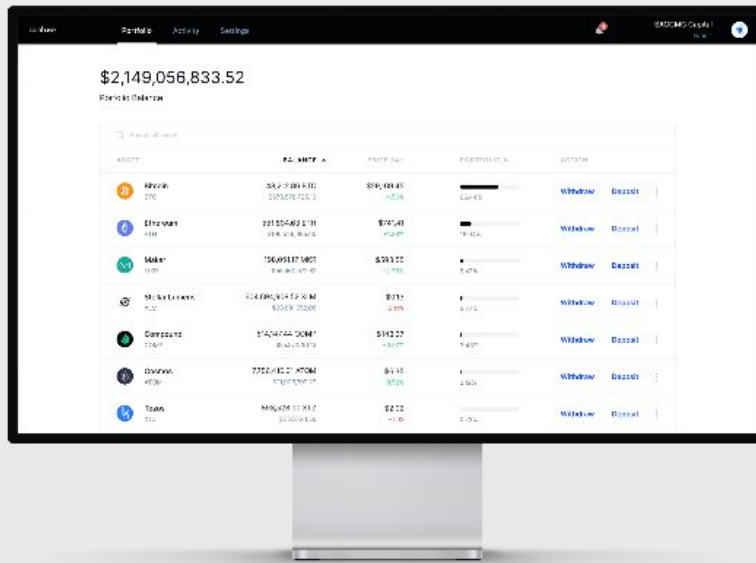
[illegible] Portfolio Activity Settings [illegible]

$2,149,056,833.52
Portfolio Balance

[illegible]

ASSET BALANCE PRICE 24H PORTFOLIO % ACTION

Bitcoin BTC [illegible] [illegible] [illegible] Withdraw Deposit
Ethereum ETH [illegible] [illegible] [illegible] Withdraw Deposit
Maker MKR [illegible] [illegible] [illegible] Withdraw Deposit
Stellar Lumens XLM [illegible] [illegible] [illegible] Withdraw Deposit
Compound COMP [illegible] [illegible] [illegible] Withdraw Deposit
Cosmos ATOM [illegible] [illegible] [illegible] Withdraw Deposit
Tezos XTZ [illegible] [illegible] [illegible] Withdraw Deposit